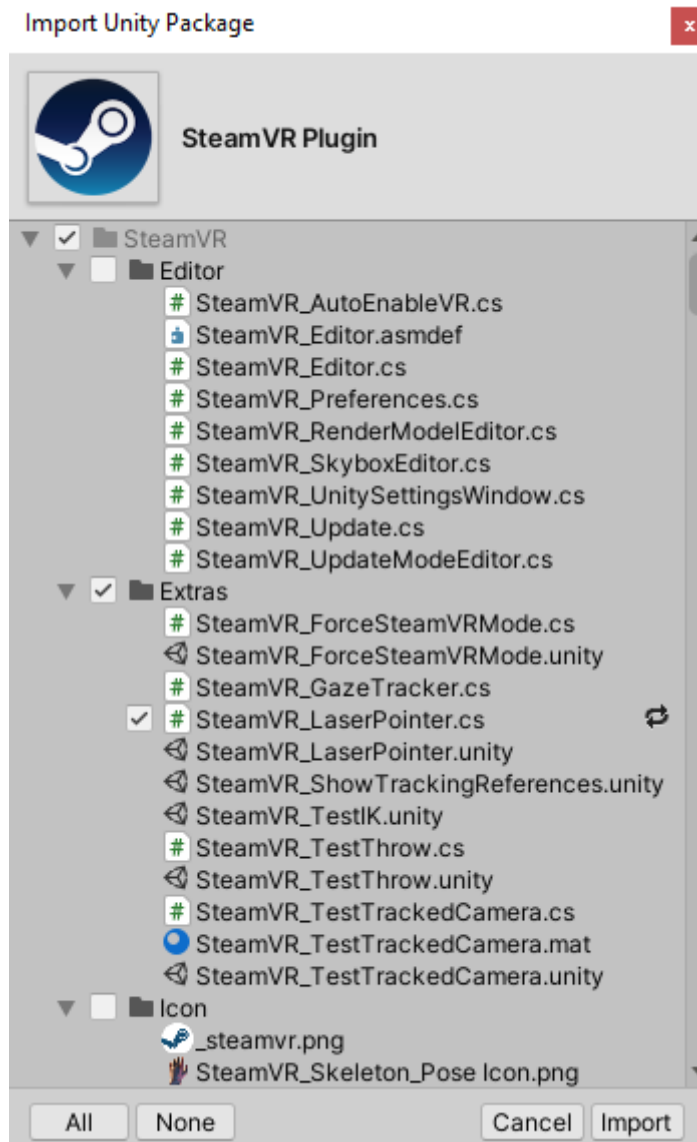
Import Unity Package

SteamVR Plugin

SteamVR
Editor
SteamVR_AutoEnableVR.cs
SteamVR_Editor.asmdef
SteamVR_Editor.cs
SteamVR_Preferences.cs
SteamVR_RenderModelEditor.cs
SteamVR_SkyboxEditor.cs
SteamVR_UnitySettingsWindow.cs
SteamVR_Update.cs
SteamVR_UpdateModeEditor.cs
Extras
SteamVR_ForceSteamVRMode.cs
SteamVR_ForceSteamVRMode.unity
SteamVR_GazeTracker.cs
SteamVR_LaserPointer.cs
SteamVR_LaserPointer.unity
SteamVR_ShowTrackingReferences.unity
SteamVR_TestIK.unity
SteamVR_TestThrow.cs
SteamVR_TestThrow.unity
SteamVR_TestTrackedCamera.cs
SteamVR_TestTrackedCamera.mat
SteamVR_TestTrackedCamera.unity
Icon
_steamvr.png
SteamVR_Skeleton_Pose Icon.png

All
None
Cancel
Import